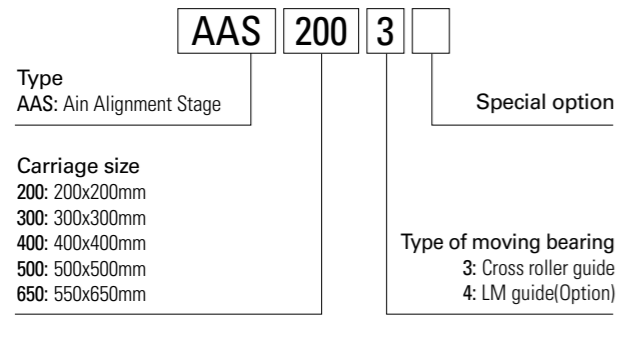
AAS 200 3

Type
AAS: Ain Alignment Stage

Special option

Carriage size
200: 200x200mm
300: 300x300mm
400: 400x400mm
500: 500x500mm
650: 550x650mm

Type of moving bearing
3: Cross roller guide
4: LM guide(Option)